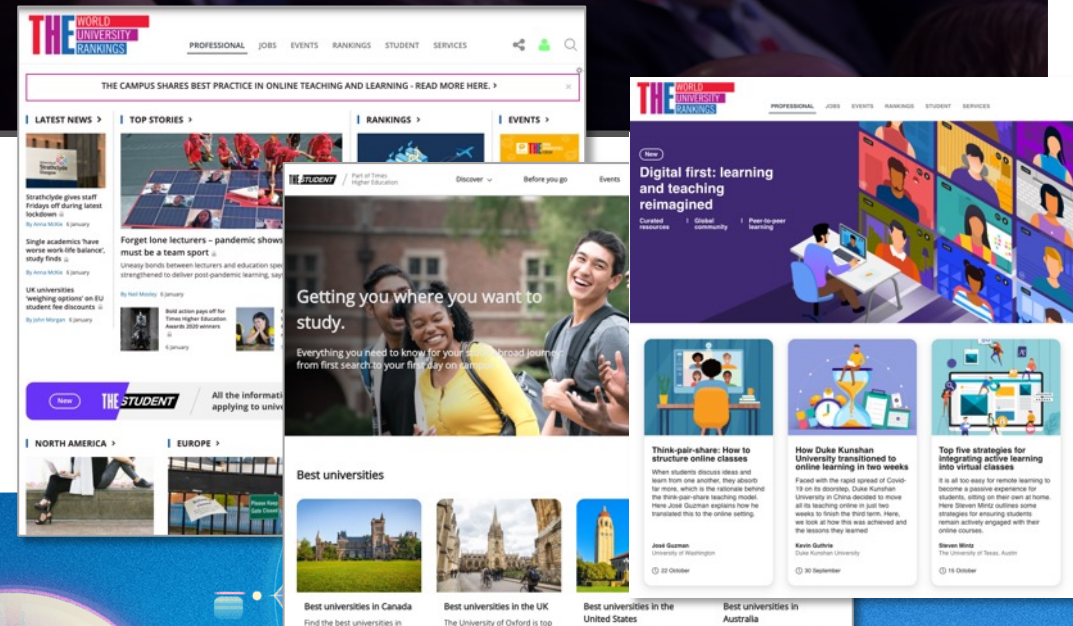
THE WORLD UNIVERSITY RANKINGS

PROFESSIONAL JOBS EVENTS RANKINGS STUDENT SERVICES

THE CAMPUS SHARES BEST PRACTICE IN ONLINE TEACHING AND LEARNING - READ MORE HERE. >

LATEST NEWS >

Strathclyde gives staff Fridays off during latest lockdown
By Anna McKie 6 January

Single academics 'have worse work-life balance', study finds
By Anna McKie 6 January

UK universities 'weighing options' on EU student fee discounts
By John Morgan 6 January

TOP STORIES >

Forget lone lecturers – pandemic shows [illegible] must be a team sport
Uneasy bonds between lecturers and education spe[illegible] strengthened to deliver post-pandemic learning, sa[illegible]
By Neil Mosley 6 January

Bold action pays off for Times Higher Education Awards 2020 winners
6 January

RANKINGS >

EVENTS >

New THE STUDENT All the informati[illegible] applying to univ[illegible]

NORTH AMERICA >

EUROPE >

THE STUDENT Part of Times Higher Education

Discover Before you go Events

Getting you where you want to study.

Everything you need to know for your st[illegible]broad journey from first search to your first day on campus.

Best universities

Best universities in Canada
Find the best universities in

Best universities in the UK
The University of Oxford is top

Best universities in the United States

Best universities in Australia

THE WORLD UNIVERSITY RANKINGS

PROFESSIONAL JOBS EVENTS RANKINGS STUDENT SERVICES

New
Digital first: learning and teaching reimagined

Curated resources | Global community | Peer-to-peer learning

Think-pair-share: How to structure online classes
When students discuss ideas and learn from one another, they absorb far more, which is the rationale behind the think-pair-share teaching model. Here José Guzman explains how he translated this to the online setting.
José Guzman
University of Washington
22 October

How Duke Kunshan University transitioned to online learning in two weeks
Faced with the rapid spread of Covid-19 on its doorstep, Duke Kunshan University in China decided to move all its teaching online in just two weeks to finish the third term. Here, we look at how this was achieved and the lessons they learned
Kevin Guthrie
Duke Kunshan University
30 September

Top five strategies for integrating active learning into virtual classes
It is all too easy for remote learning to become a passive experience for students, sitting on their own at home. Here Steven Mintz outlines some strategies for ensuring students remain actively engaged with their online courses.
Steven Mintz
The University of Texas, Austin
15 October